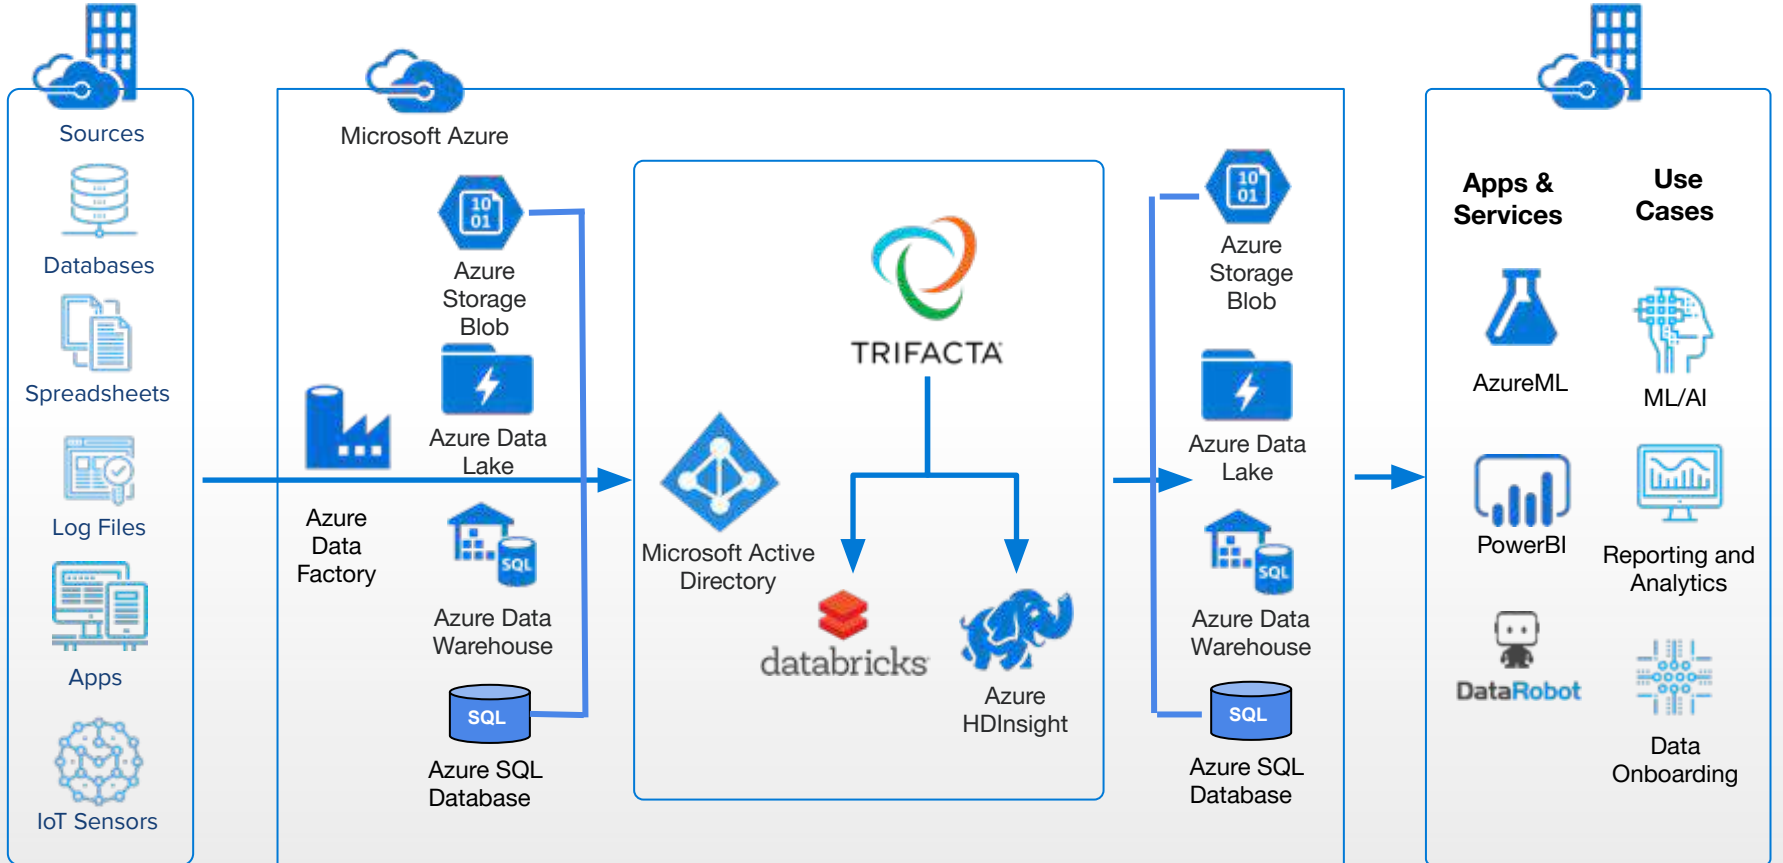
Sources

Databases

Spreadsheets

Log Files

Apps

IoT Sensors

Microsoft Azure

10
01

Azure Storage Blob

Azure Data Lake

Azure Data Factory

SQL

Azure Data Warehouse

SQL

Azure SQL Database

TRIFACTA

Microsoft Active Directory

databricks

Azure HDInsight

10
01

Azure Storage Blob

Azure Data Lake

SQL

Azure Data Warehouse

SQL

Azure SQL Database

Apps & Services

Use Cases

AzureML

ML/AI

PowerBI

Reporting and Analytics

DataRobot

Data Onboarding